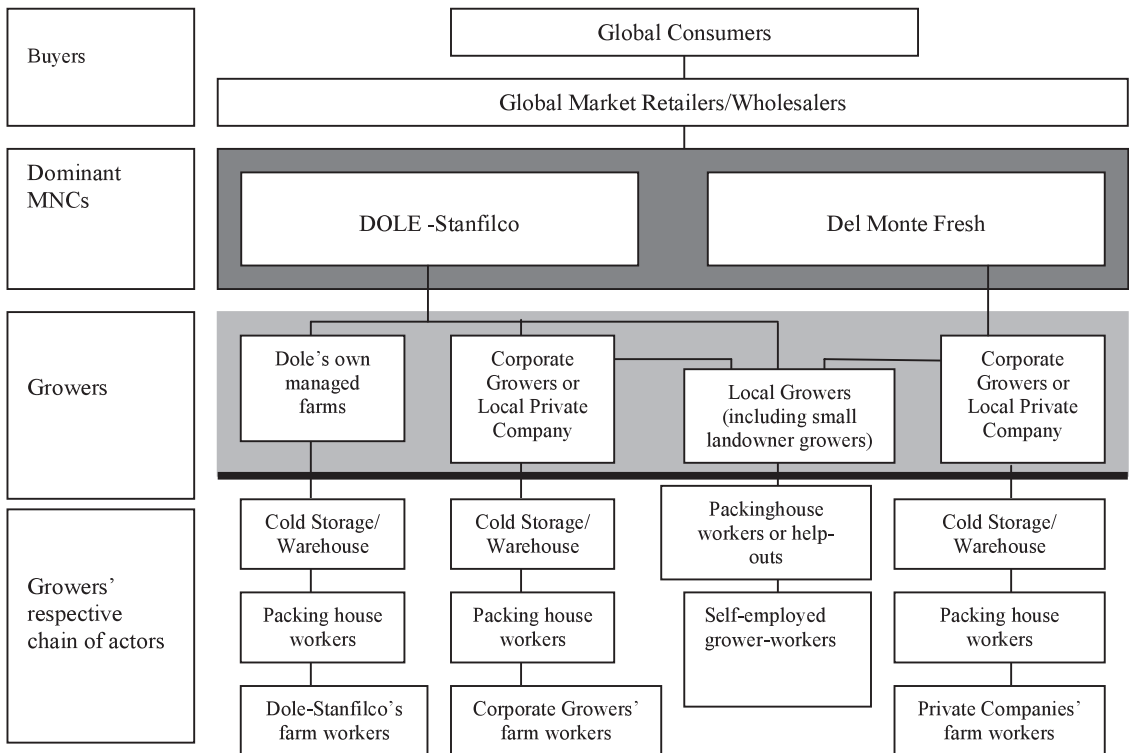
Buyers

Global Consumers

Global Market Retailers/Wholesalers

Dominant MNCs

DOLE -Stanfilco

Del Monte Fresh

Growers

Dole's own managed farms

Corporate Growers or Local Private Company

Local Growers (including small landowner growers)

Corporate Growers or Local Private Company

Growers' respective chain of actors

Cold Storage/ Warehouse

Cold Storage/ Warehouse

Packinghouse workers or help-outs

Cold Storage/ Warehouse

Packing house workers

Packing house workers

Self-employed grower-workers

Packing house workers

Dole-Stanfilco's farm workers

Corporate Growers' farm workers

Private Companies' farm workers